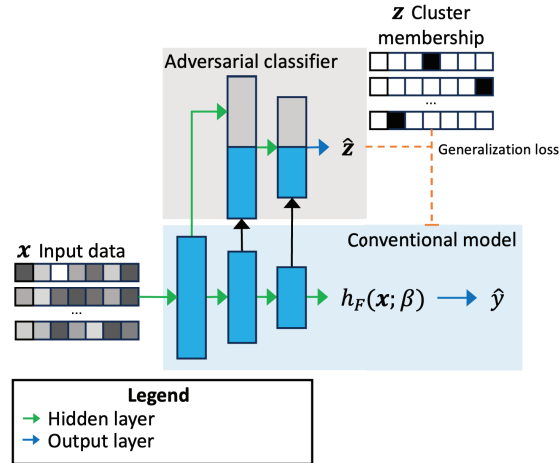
$\boldsymbol{z}$ Cluster membership

Adversarial classifier

...

$\hat{\boldsymbol{z}}$

Generalization loss

Conventional model

$\boldsymbol{x}$ Input data

...

$h_F(\boldsymbol{x};\beta)$

$\hat{y}$

Legend

Hidden layer

Output layer